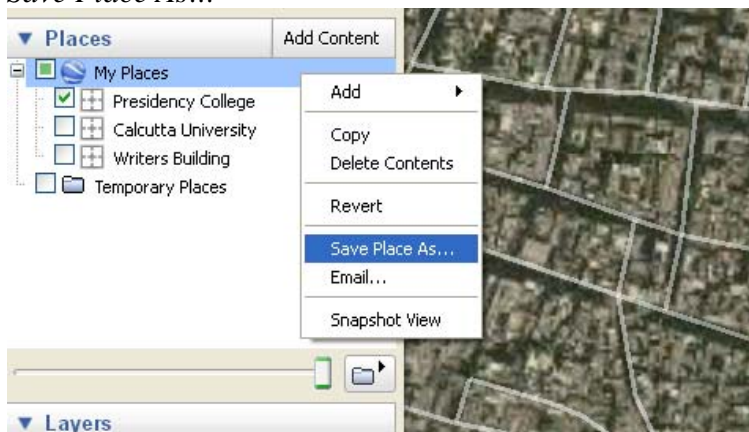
Save Place As...

▼ Places
Add Content
My Places
Presidency College
Calcutta University
Writers Building
Temporary Places

Add
Copy
Delete Contents
Revert
Save Place As...
Email...
Snapshot View

▼ Layers